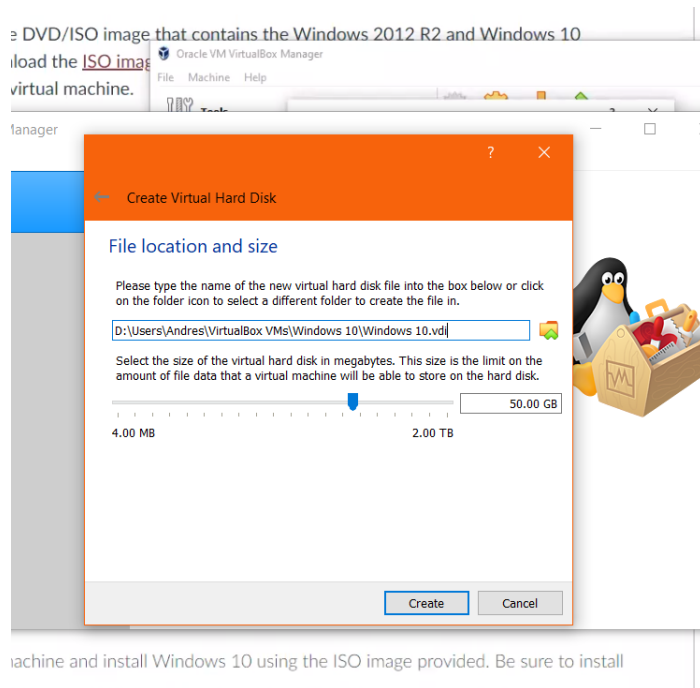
e DVD/ISO image that contains the Windows 2012 R2 and Windows 10 load the ISO imag virtual machine.

Oracle VM VirtualBox Manager
File Machine Help

Tools

Manager

?
Create Virtual Hard Disk

File location and size

Please type the name of the new virtual hard disk file into the box below or click on the folder icon to select a different folder to create the file in.

D:\Users\Andres\VirtualBox VMs\Windows 10\Windows 10.vdi

Select the size of the virtual hard disk in megabytes. This size is the limit on the amount of file data that a virtual machine will be able to store on the hard disk.

50.00 GB

4.00 MB

2.00 TB

Create

Cancel

nachine and install Windows 10 using the ISO image provided. Be sure to install